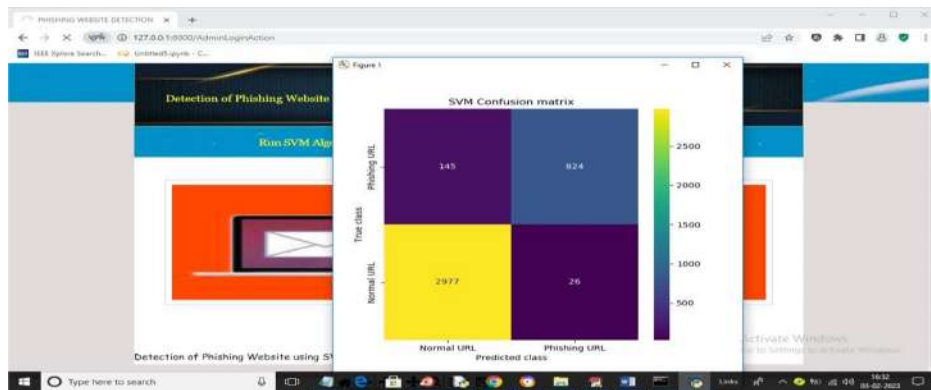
PHISHING WEBSITE DETECTION ×

127.0.0.1:8000/AdminLoginAction

IEEE Xplore Search... Untitled5.ipynb - C...

Figure 1

Detection of Phishing Website

Run SVM Alg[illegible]

SVM Confusion matrix

| | Normal URL | Phishing URL |
|---|---|---|
| Phishing URL | 145 | 824 |
| Normal URL | 2977 | 26 |

True class

Predicted class

2500
2000
1500
1000
500

Detection of Phishing Website using S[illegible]

Activate Windows
Go to Settings to activate Windows.

Type here to search

16:32
01-02-2023